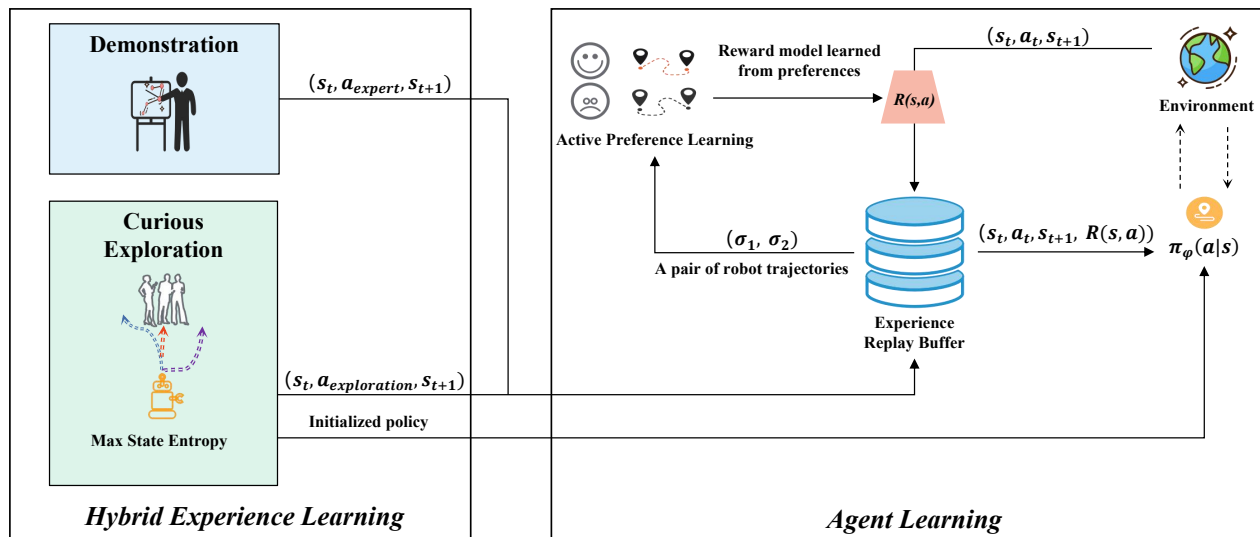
Demonstration

$(s_t, a_{expert}, s_{t+1})$

Curious Exploration

Max State Entropy

$(s_t, a_{exploration}, s_{t+1})$

Initialized policy

Hybrid Experience Learning

Reward model learned from preferences

Active Preference Learning

$R(s,a)$

$(s_t, a_t, s_{t+1})$

Environment

$(\sigma_1, \sigma_2)$

A pair of robot trajectories

$(s_t, a_t, s_{t+1}, R(s,a))$

$\pi_\varphi(a|s)$

Experience Replay Buffer

Agent Learning